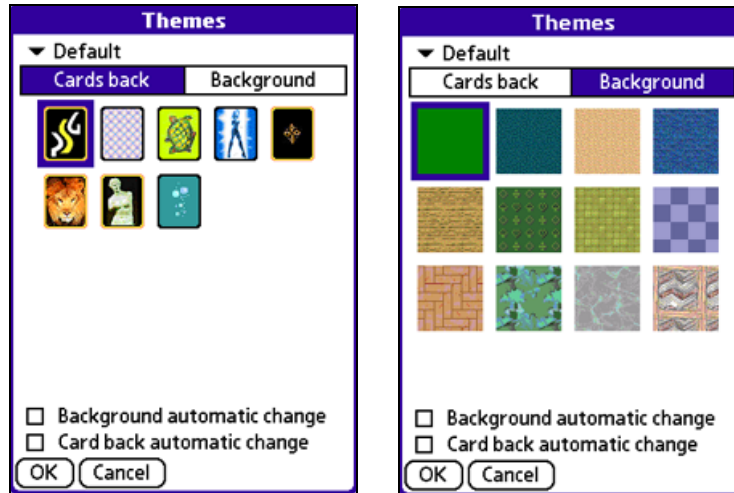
Themes

▾ Default

Cards back | Background

☐ Background automatic change

☐ Card back automatic change

OK Cancel

Themes

▾ Default

Cards back | Background

☐ Background automatic change

☐ Card back automatic change

OK Cancel